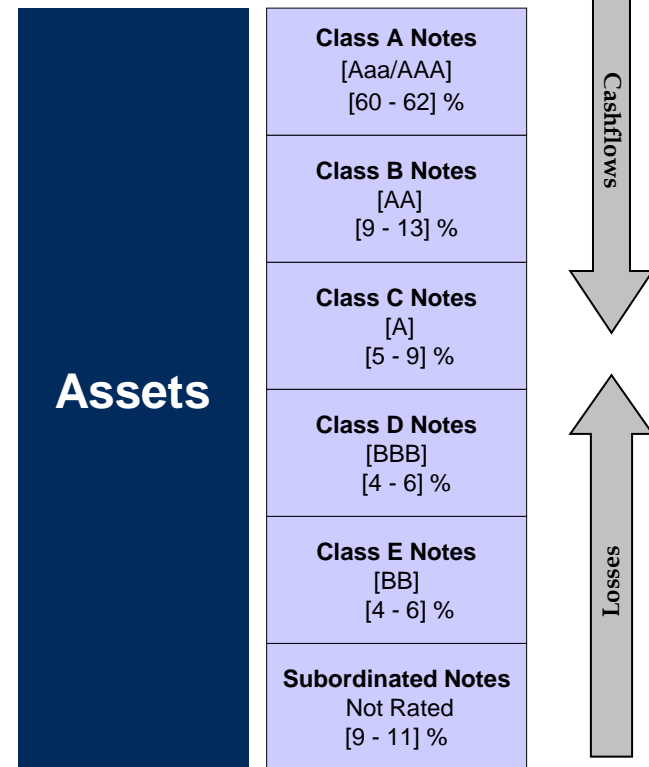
Assets

Class A Notes
[Aaa/AAA]
[60 - 62] %

Class B Notes
[AA]
[9 - 13] %

Class C Notes
[A]
[5 - 9] %

Class D Notes
[BBB]
[4 - 6] %

Class E Notes
[BB]
[4 - 6] %

Subordinated Notes
Not Rated
[9 - 11] %

Cashflows

Losses